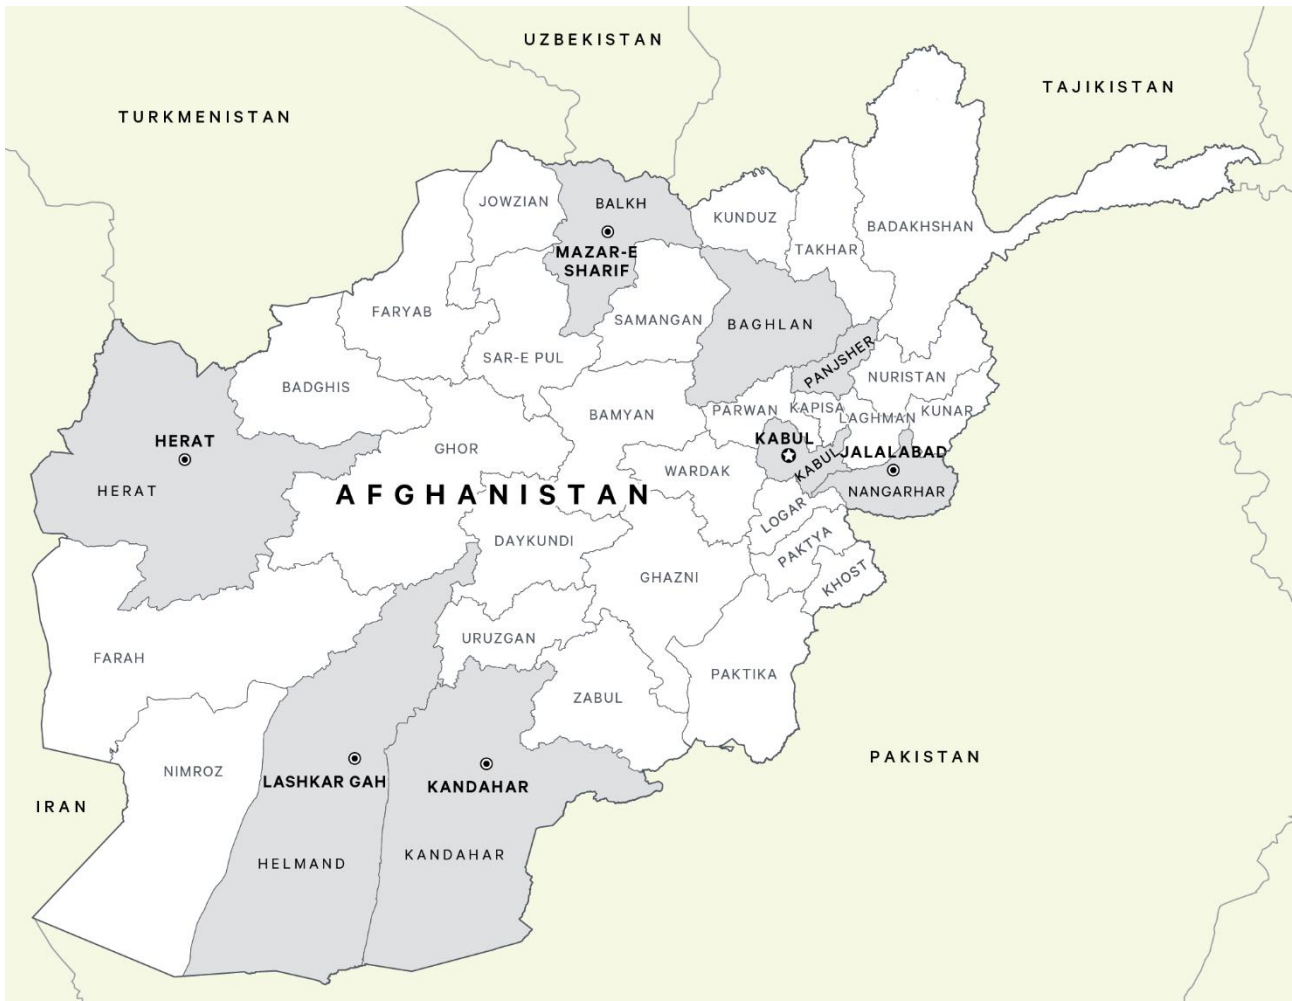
UZBEKISTAN

TAJIKISTAN

TURKMENISTAN

JOWZJAN

BALKH

MAZAR-E SHARIF

KUNDUZ

TAKHAR

BADAKHSHAN

FARYAB

SAMANGAN

BAGHLAN

SAR-E PUL

PANJSHER

NURISTAN

BADGHIS

BAMYAN

PARWAN

KAPISA

LAGHMAN

KUNAR

HERAT

GHOR

KABUL

KABUL

JALALABAD

HERAT

AFGHANISTAN

WARDAK

NANGARHAR

LOGAR

DAYKUNDI

PAKTYA

GHAZNI

KHOST

URUZGAN

FARAH

ZABUL

PAKTIKA

NIMROZ

LASHKAR GAH

KANDAHAR

PAKISTAN

IRAN

HELMAND

KANDAHAR